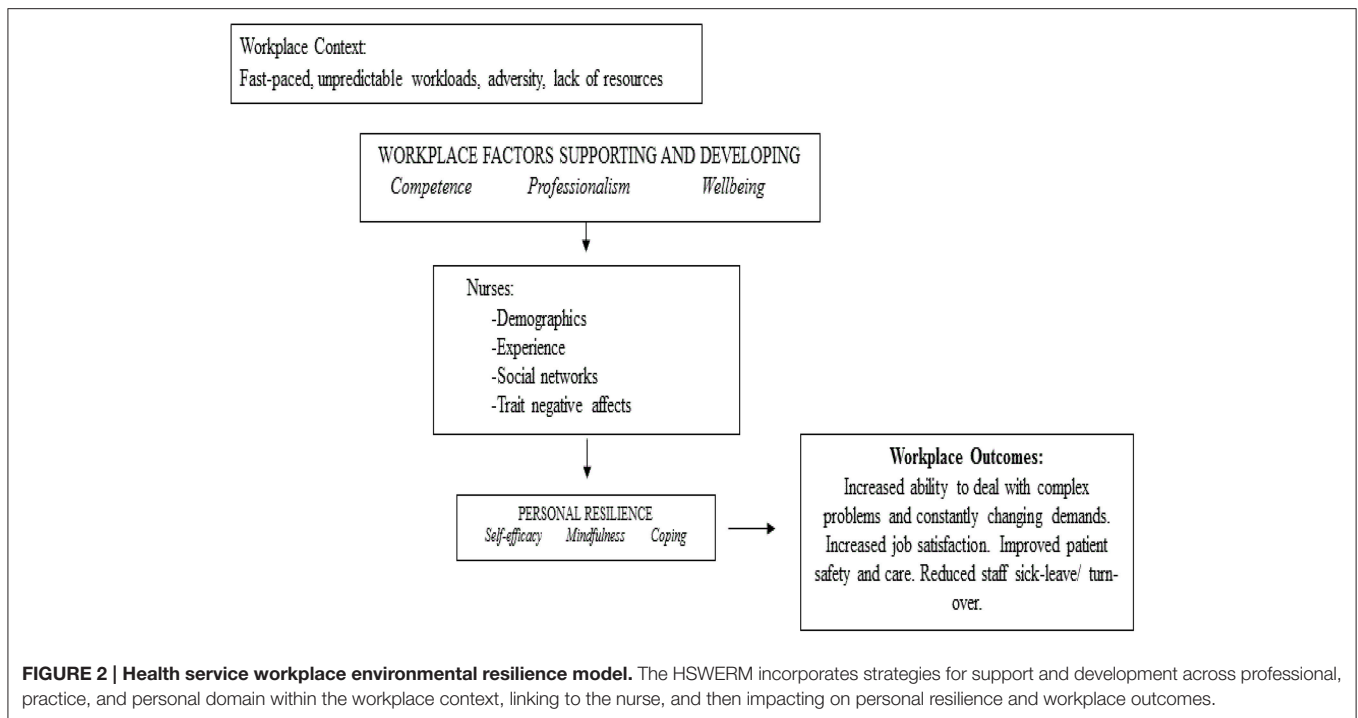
Workplace Context:
Fast-paced, unpredictable workloads, adversity, lack of resources

WORKPLACE FACTORS SUPPORTING AND DEVELOPING
Competence Professionalism Wellbeing

Nurses:
-Demographics
-Experience
-Social networks
-Trait negative affects

PERSONAL RESILIENCE
Self-efficacy Mindfulness Coping

Workplace Outcomes:
Increased ability to deal with complex problems and constantly changing demands. Increased job satisfaction. Improved patient safety and care. Reduced staff sick-leave/ turnover.

FIGURE 2 | Health service workplace environmental resilience model. The HSWERM incorporates strategies for support and development across professional, practice, and personal domain within the workplace context, linking to the nurse, and then impacting on personal resilience and workplace outcomes.